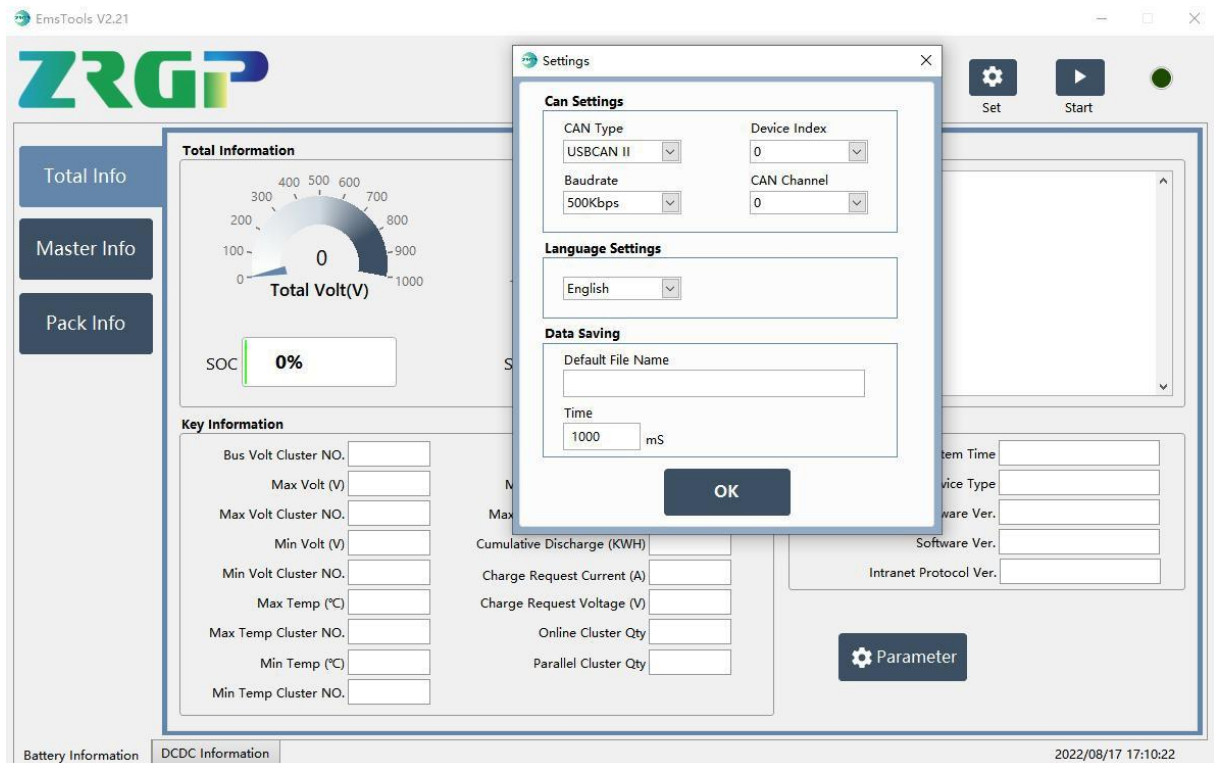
EmsTools V2.21

ZRGP

Set

Start

Total Info

Master Info

Pack Info

Total Information

400 500 600
300 700
200 800
100 900
0 1000
0
Total Volt(V)

SOC 0%

S

Key Information

Bus Volt Cluster NO.

Max Volt (V)

Max Volt Cluster NO.

Min Volt (V)

Min Volt Cluster NO.

Max Temp (℃)

Max Temp Cluster NO.

Min Temp (℃)

Min Temp Cluster NO.

M

Max

Cumulative Discharge (KWH)

Charge Request Current (A)

Charge Request Voltage (V)

Online Cluster Qty

Parallel Cluster Qty

tem Time

vice Type

ware Ver.

Software Ver.

Intranet Protocol Ver.

Parameter

Settings

Can Settings

CAN Type
USBCAN II

Device Index
0

Baudrate
500Kbps

CAN Channel
0

Language Settings

English

Data Saving

Default File Name

Time
1000 mS

OK

Battery Information

DCDC Information

2022/08/17 17:10:22